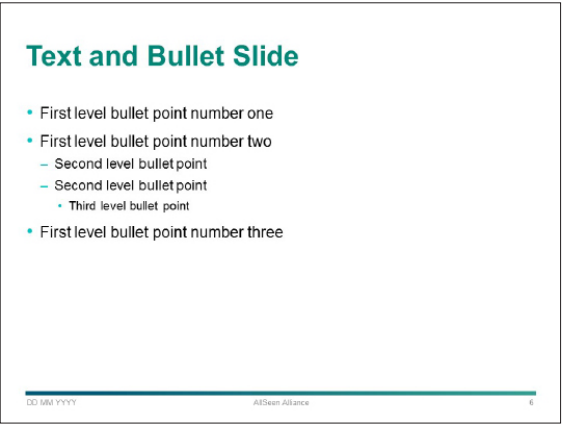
Text and Bullet Slide

- First level bullet point number one
- First level bullet point number two
  - Second level bullet point
  - Second level bullet point
    - Third level bullet point
- First level bullet point number three

DD MM YYYY

AllSeen Alliance

6